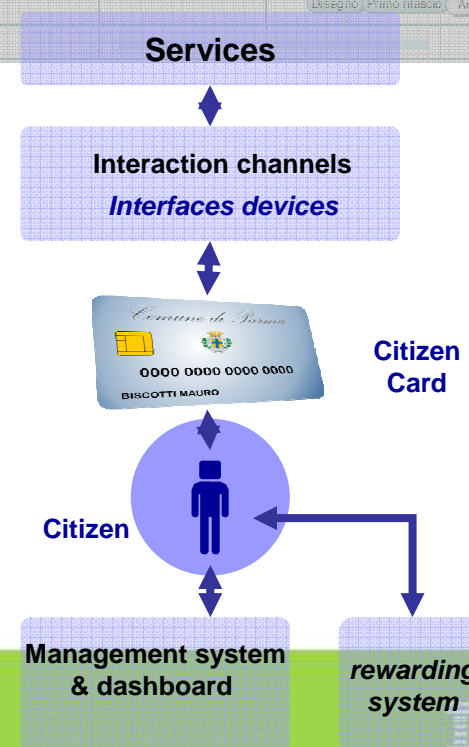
Disegno Primo rilascio A

Services

Interaction channels

Interfaces devices

Comune di Parma

0000 0000 0000 0000

BISCOTTI MAURO

Citizen Card

Citizen

Management system & dashboard

rewarding system